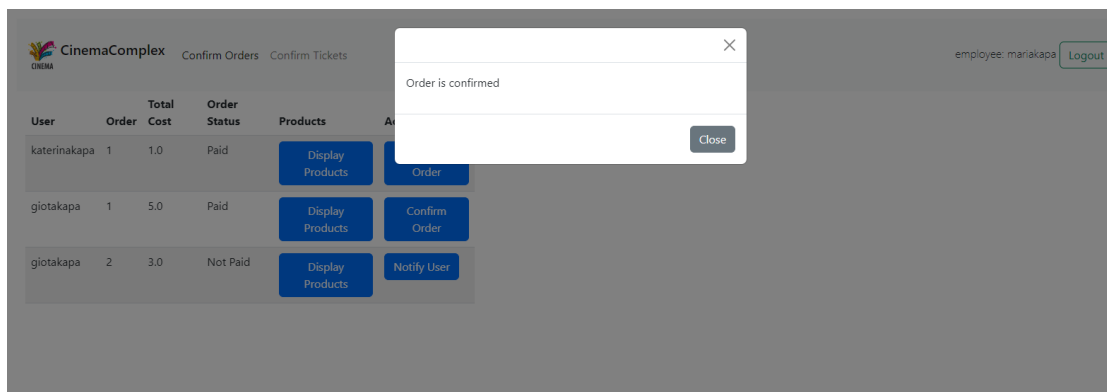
CINEMA CinemaComplex Confirm Orders Confirm Tickets

employee: mariakapa Logout

| User | Order | Total Cost | Order Status | Products | Ac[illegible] |
|---|---|---|---|---|---|
| katerinakapa | 1 | 1.0 | Paid | Display Products | Order |
| giotakapa | 1 | 5.0 | Paid | Display Products | Confirm Order |
| giotakapa | 2 | 3.0 | Not Paid | Display Products | Notify User |

Order is confirmed

Close